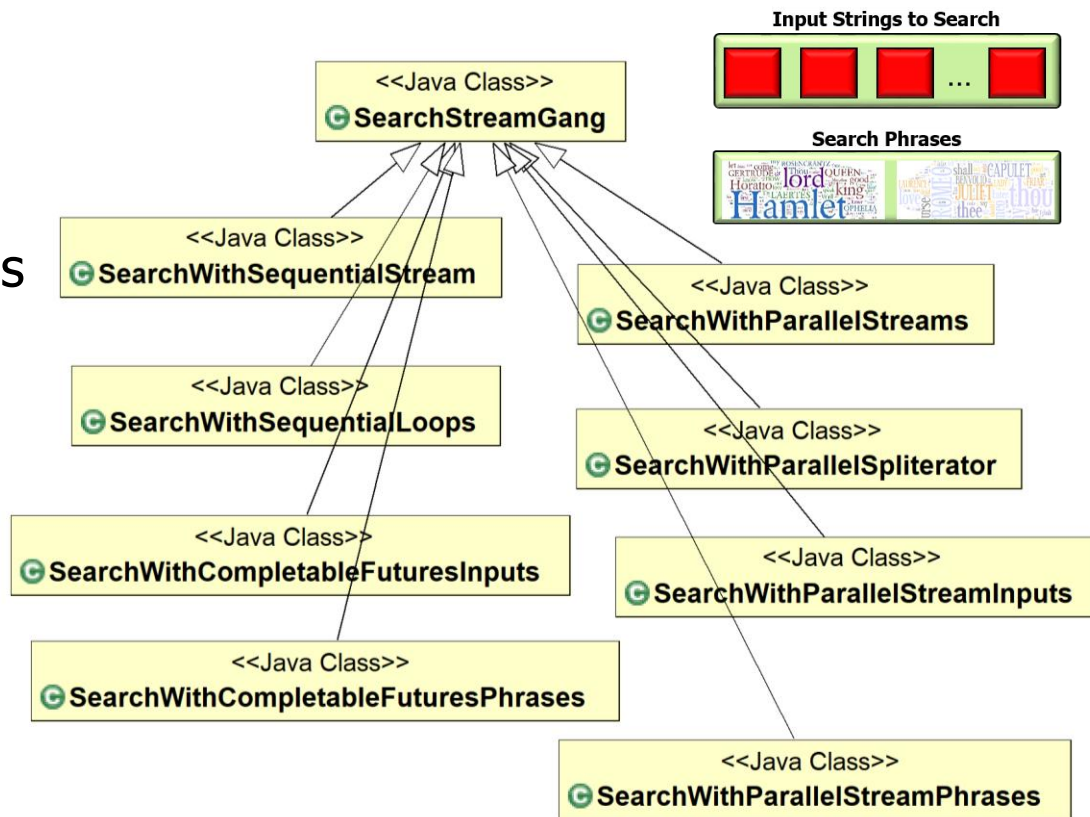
<<Java Class>>
SearchStreamGang

Input Strings to Search

...

Search Phrases

Hamlet lord king Horatio QUEEN GERTRUDE ROSENCRANTZ LAERTES OPHELIA Thou good

CAPULET JULIET ROMEO thee thou shall love nurse

S

<<Java Class>>
SearchWithSequentialStream

<<Java Class>>
SearchWithParallelStreams

<<Java Class>>
SearchWithSequentialLoops

<<Java Class>>
SearchWithParallelSpliterator

<<Java Class>>
SearchWithCompletableFuturesInputs

<<Java Class>>
SearchWithParallelStreamInputs

<<Java Class>>
SearchWithCompletableFuturesPhrases

<<Java Class>>
SearchWithParallelStreamPhrases